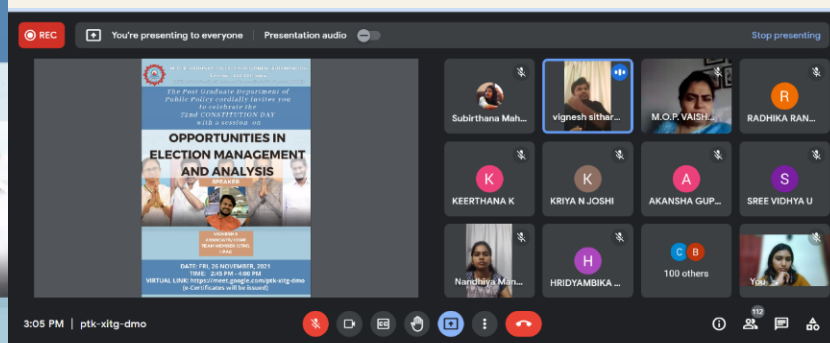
REC

You're presenting to everyone

Presentation audio

Stop presenting

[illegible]

The Post Graduate Department of Public Policy cordially invites you to celebrate the 72nd CONSTITUTION DAY with a session on

OPPORTUNITIES IN ELECTION MANAGEMENT AND ANALYSIS

SPEAKER

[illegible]

DATE: FRI, 26 NOVEMBER, 2021
TIME: 2:45 PM - 4:00 PM
VIRTUAL LINK: https://meet.google.com/ptk-xitg-dmo
(e-Certificates will be issued)

Subirthana Mah...

vignesh sithar...

M.O.P. VAISH...

R
RADHIKA RAN...

K
KEERTHANA K

K
KRIYA N JOSHI

A
AKANSHA GUP...

S
SREE VIDHYA U

Nandhiya Man...

H
HRIDYAMBIKA ...

C B
100 others

You

3:05 PM | ptk-xitg-dmo

112